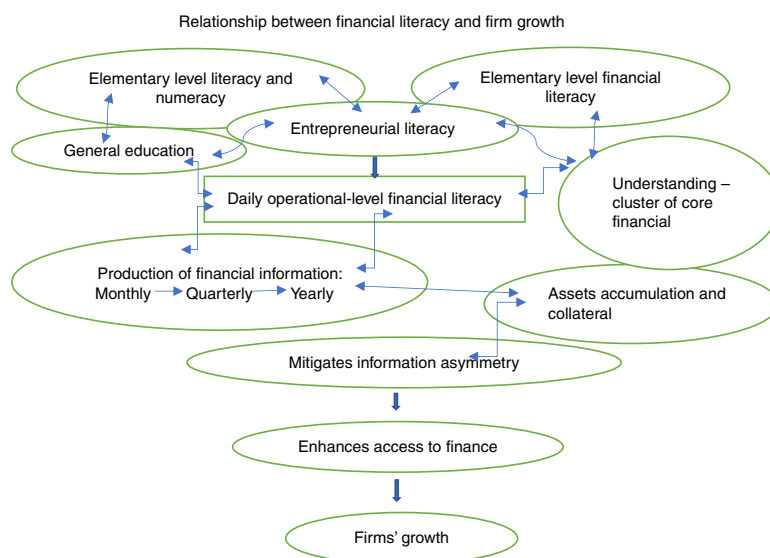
Relationship between financial literacy and firm growth

Elementary level literacy and numeracy

Elementary level financial literacy

Entrepreneurial literacy

General education

Daily operational-level financial literacy

Understanding – cluster of core financial

Production of financial information:
Monthly Quarterly Yearly

Assets accumulation and collateral

Mitigates information asymmetry

Enhances access to finance

Firms' growth